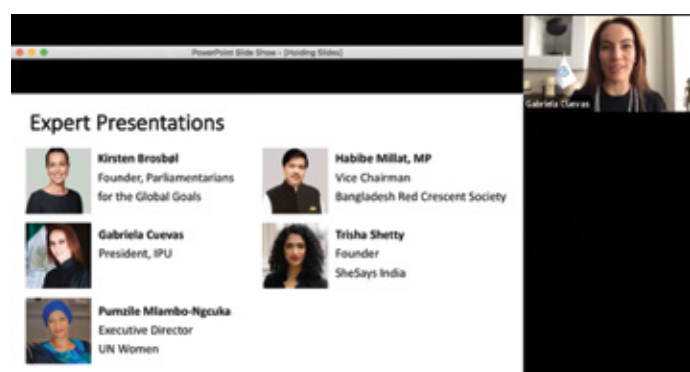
PowerPoint Slide Show - [Holding Slides]

Gabriela Cuevas

Expert Presentations

Kirsten Brosbøl
Founder, Parliamentarians for the Global Goals

Habibe Millat, MP
Vice Chairman
Bangladesh Red Crescent Society

Gabriela Cuevas
President, IPU

Trisha Shetty
Founder
SheSays India

Pumzile Mlambo-Ngcuka
Executive Director
UN Women